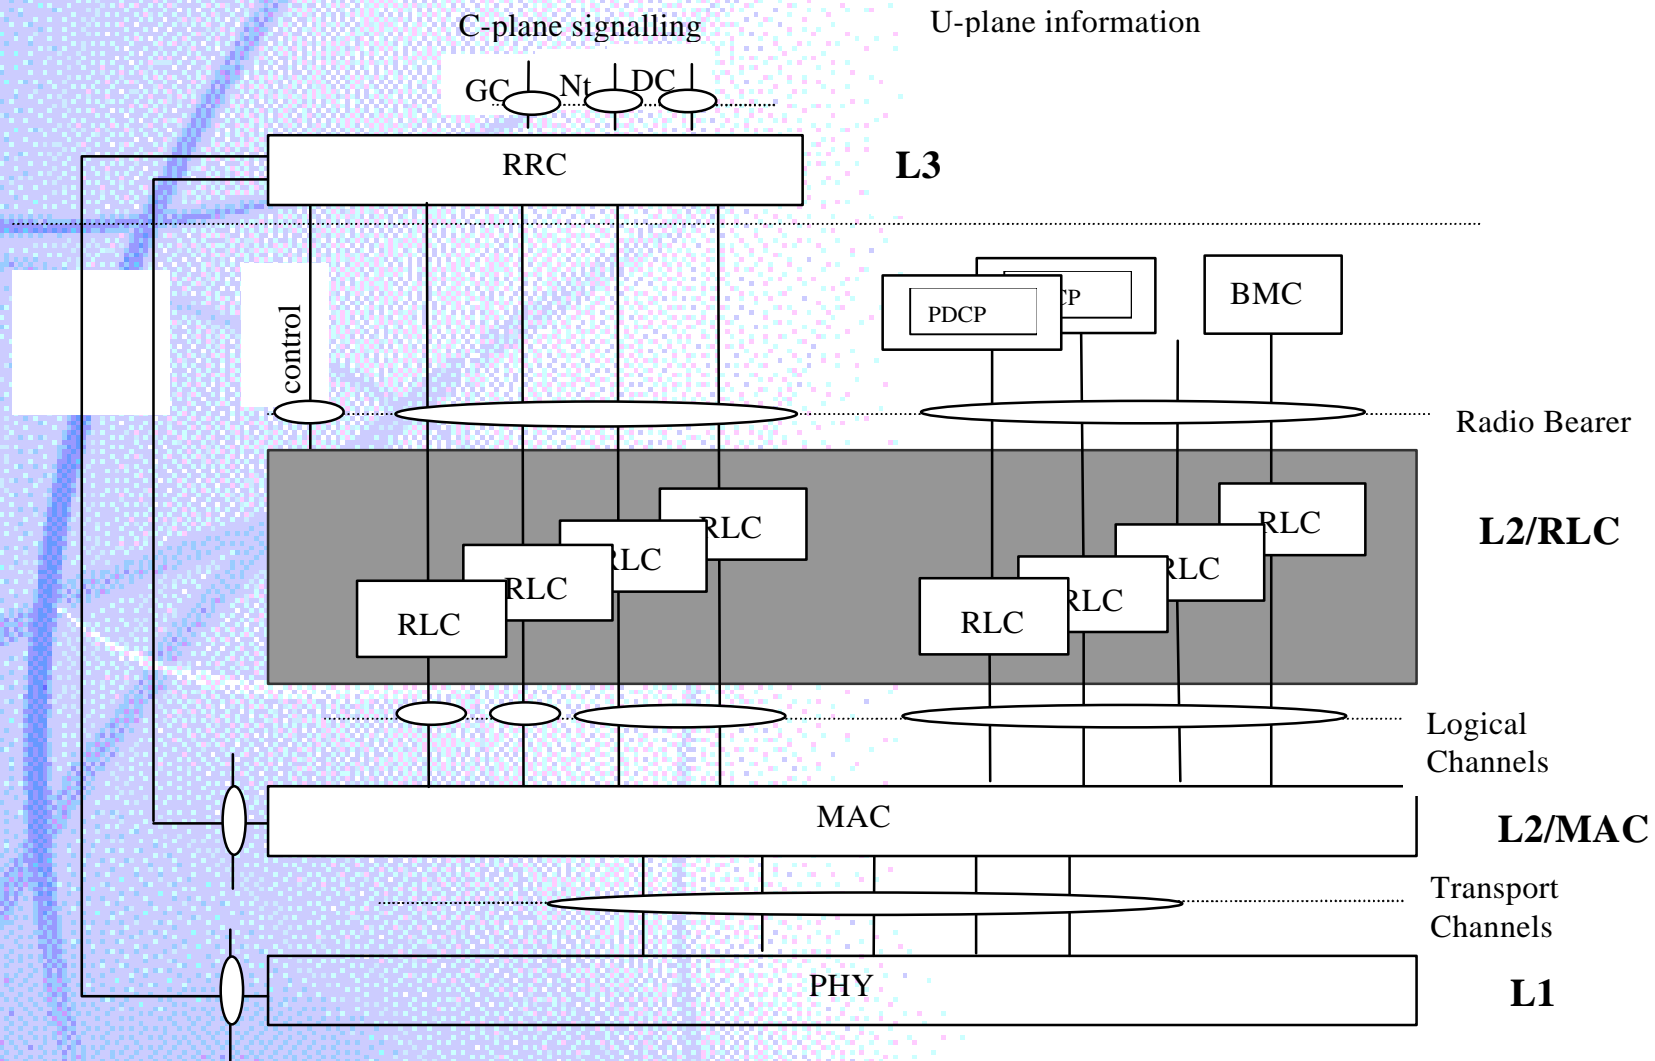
C-plane signalling

U-plane information

GC

Nt

DC

RRC

L3

control

PDCP

CP

BMC

Radio Bearer

RLC

RLC

RLC

RLC

RLC

RLC

RLC

RLC

L2/RLC

Logical Channels

MAC

L2/MAC

Transport Channels

PHY

L1